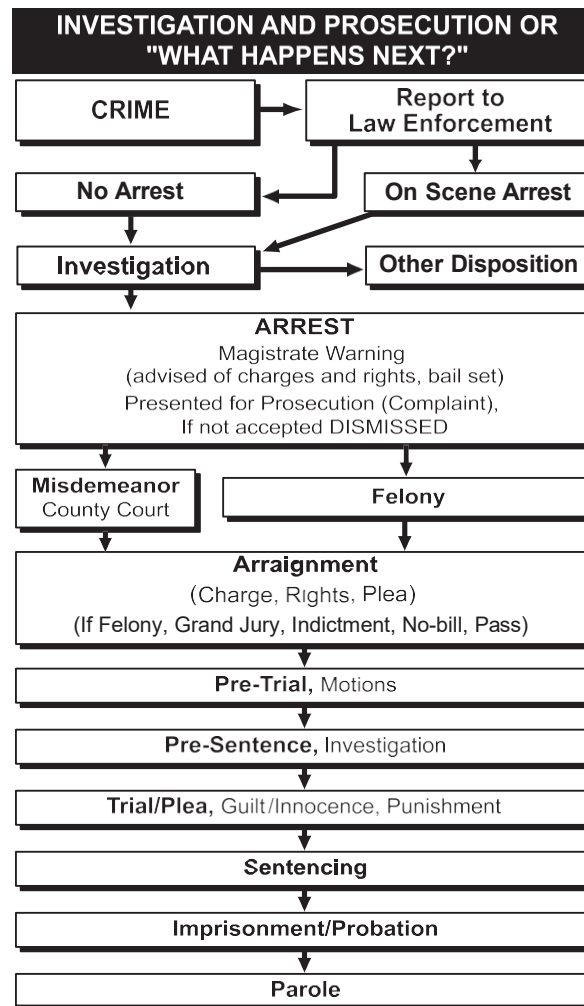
INVESTIGATION AND PROSECUTION OR "WHAT HAPPENS NEXT?"

CRIME

Report to Law Enforcement

No Arrest

On Scene Arrest

Investigation

Other Disposition

ARREST
Magistrate Warning
(advised of charges and rights, bail set)
Presented for Prosecution (Complaint),
If not accepted DISMISSED

Misdemeanor
County Court

Felony

Arraignment
(Charge, Rights, Plea)
(If Felony, Grand Jury, Indictment, No-bill, Pass)

Pre-Trial, Motions

Pre-Sentence, Investigation

Trial/Plea, Guilt/Innocence, Punishment

Sentencing

Imprisonment/Probation

Parole